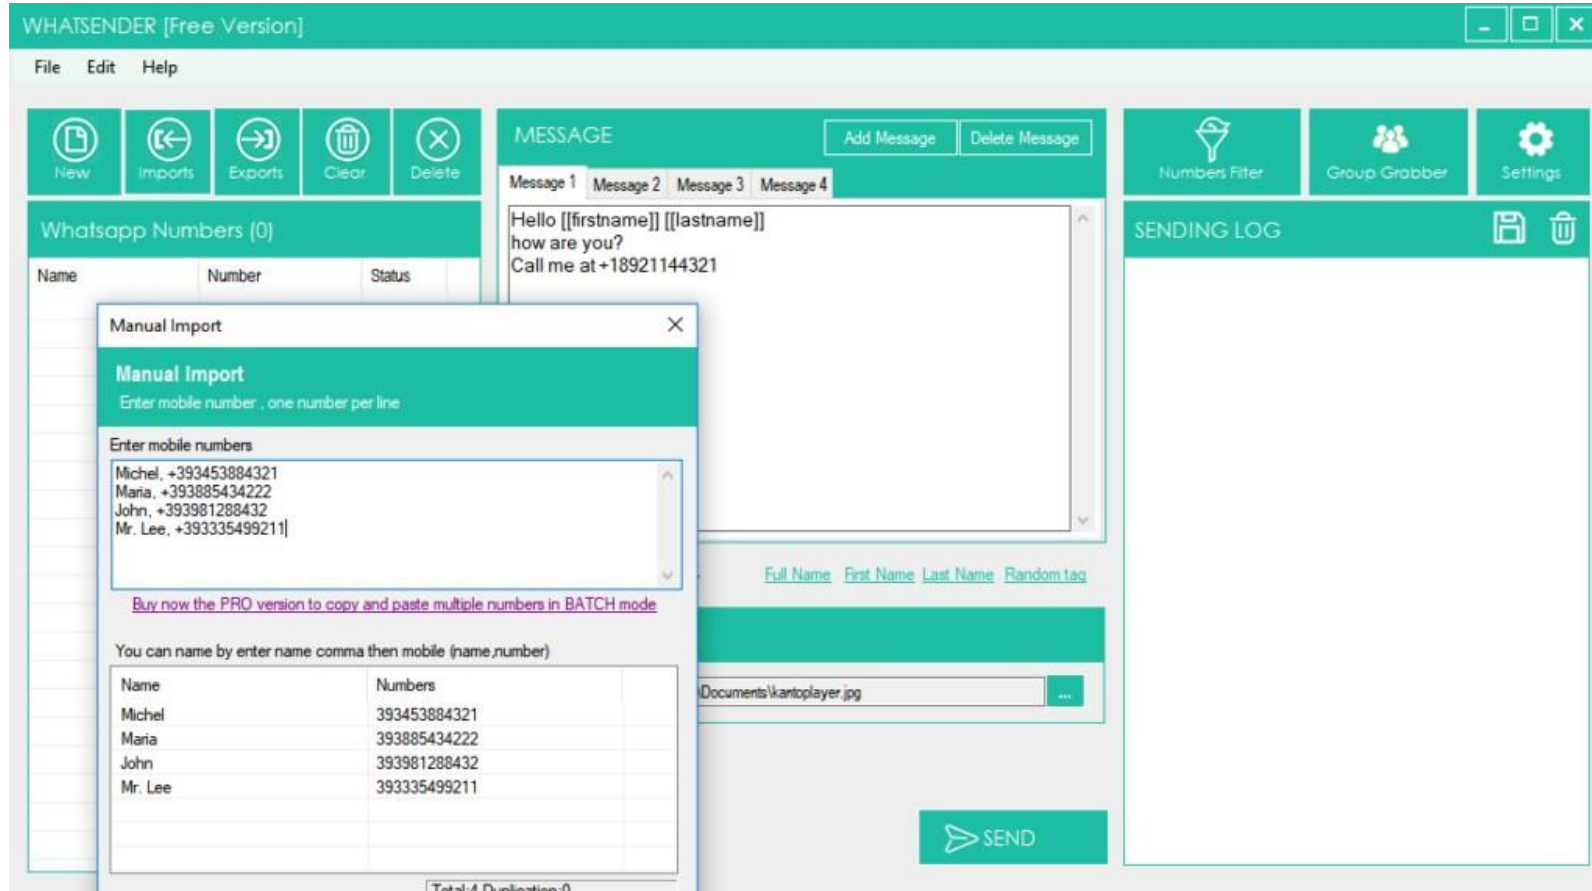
WHATSENDER [Free Version]

File Edit Help

New Imports Exports Clear Delete

Whatsapp Numbers (0)

| Name | Number | Status |
|---|---|---|

MESSAGE

Add Message Delete Message

Message 1 Message 2 Message 3 Message 4

Hello [[firstname]] [[lastname]]
how are you?
Call me at +18921144321

Full Name First Name Last Name Random tag

\Documents\kantoplayer.jpg ...

SEND

Numbers Filter Group Grabber Settings

SENDING LOG

Manual Import

Manual Import
Enter mobile number , one number per line

Enter mobile numbers

Michel, +393453884321
Maria, +393885434222
John, +393981288432
Mr. Lee, +393335499211

Buy now the PRO version to copy and paste multiple numbers in BATCH mode

You can name by enter name comma then mobile (name,number)

| Name | Numbers |
|---|---|
| Michel | 393453884321 |
| Maria | 393885434222 |
| John | 393981288432 |
| Mr. Lee | 393335499211 |

Total:4 Duplication:0